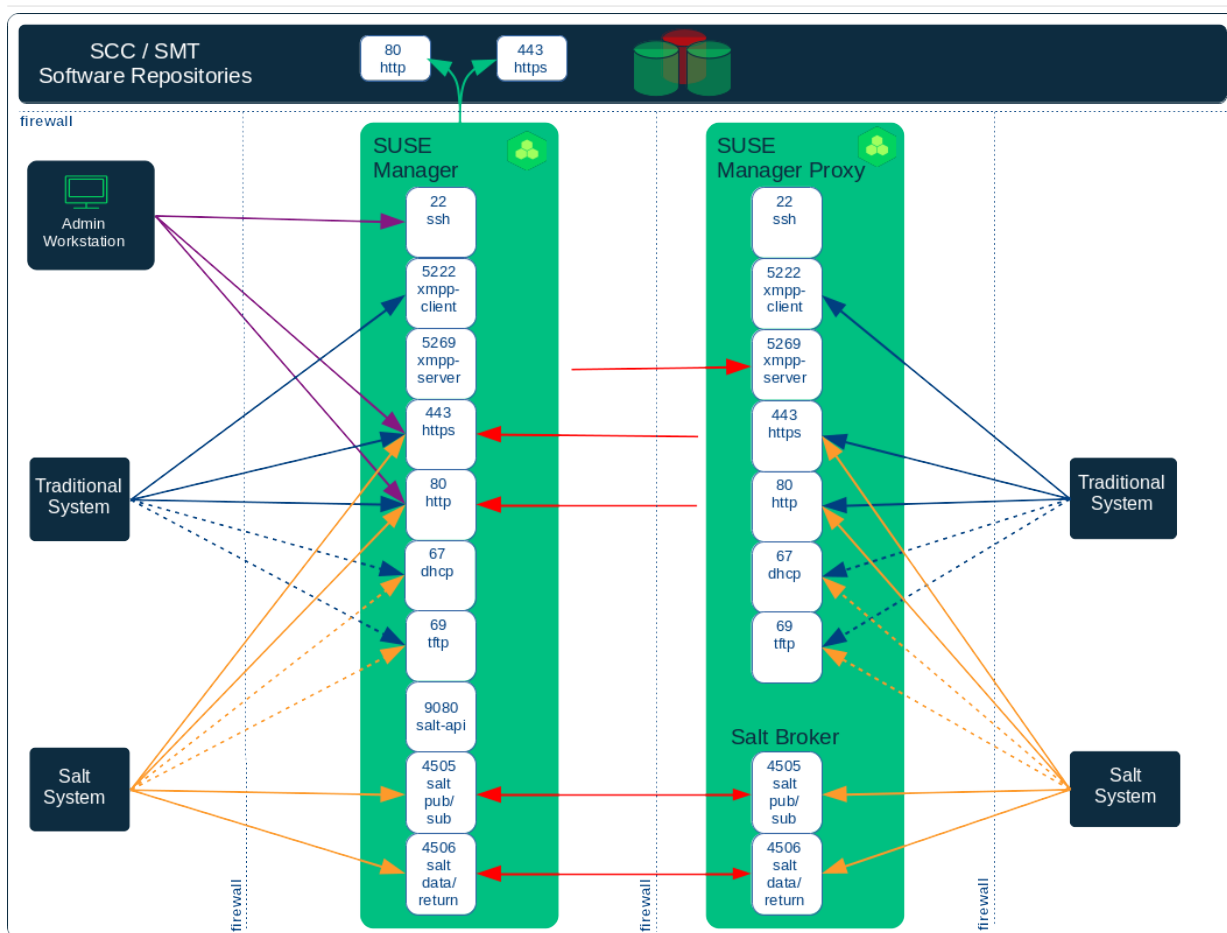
SCC / SMT
Software Repositories

80
http

443
https

firewall

Admin Workstation

SUSE Manager

22
ssh

5222
xmpp-client

5269
xmpp-server

443
https

80
http

67
dhcp

69
tftp

9080
salt-api

4505
salt
pub/
sub

4506
salt
data/
return

SUSE Manager Proxy

22
ssh

5222
xmpp-client

5269
xmpp-server

443
https

80
http

67
dhcp

69
tftp

Salt Broker

4505
salt
pub/
sub

4506
salt
data/
return

Traditional System

Salt System

Traditional System

Salt System

firewall

firewall

firewall